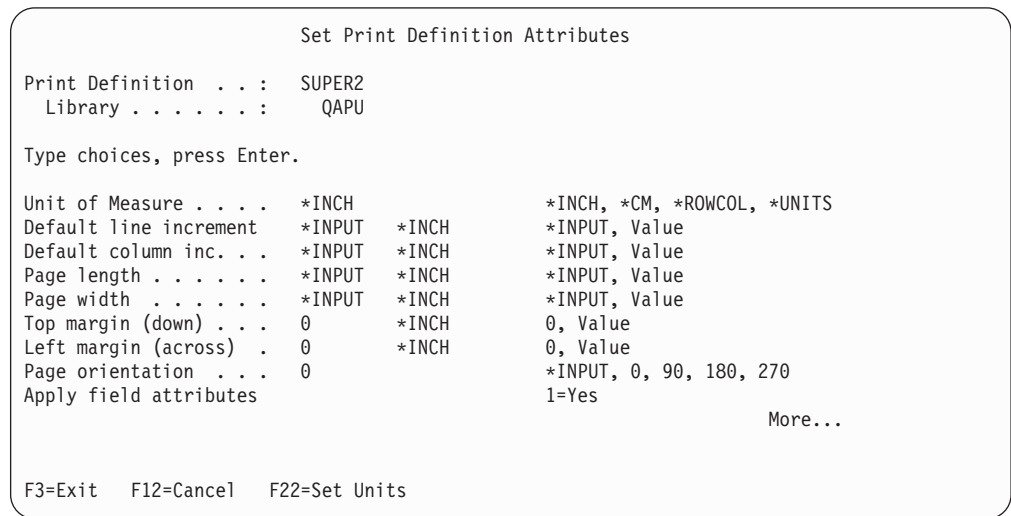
Set Print Definition Attributes

Print Definition . . : SUPER2
Library . . . . . . : QAPU

Type choices, press Enter.

Unit of Measure . . . . *INCH *INCH, *CM, *ROWCOL, *UNITS
Default line increment *INPUT *INCH *INPUT, Value
Default column inc. . . *INPUT *INCH *INPUT, Value
Page length . . . . . . *INPUT *INCH *INPUT, Value
Page width . . . . . . *INPUT *INCH *INPUT, Value
Top margin (down) . . . 0 *INCH 0, Value
Left margin (across) . 0 *INCH 0, Value
Page orientation . . . 0 *INPUT, 0, 90, 180, 270
Apply field attributes 1=Yes
More...

F3=Exit F12=Cancel F22=Set Units